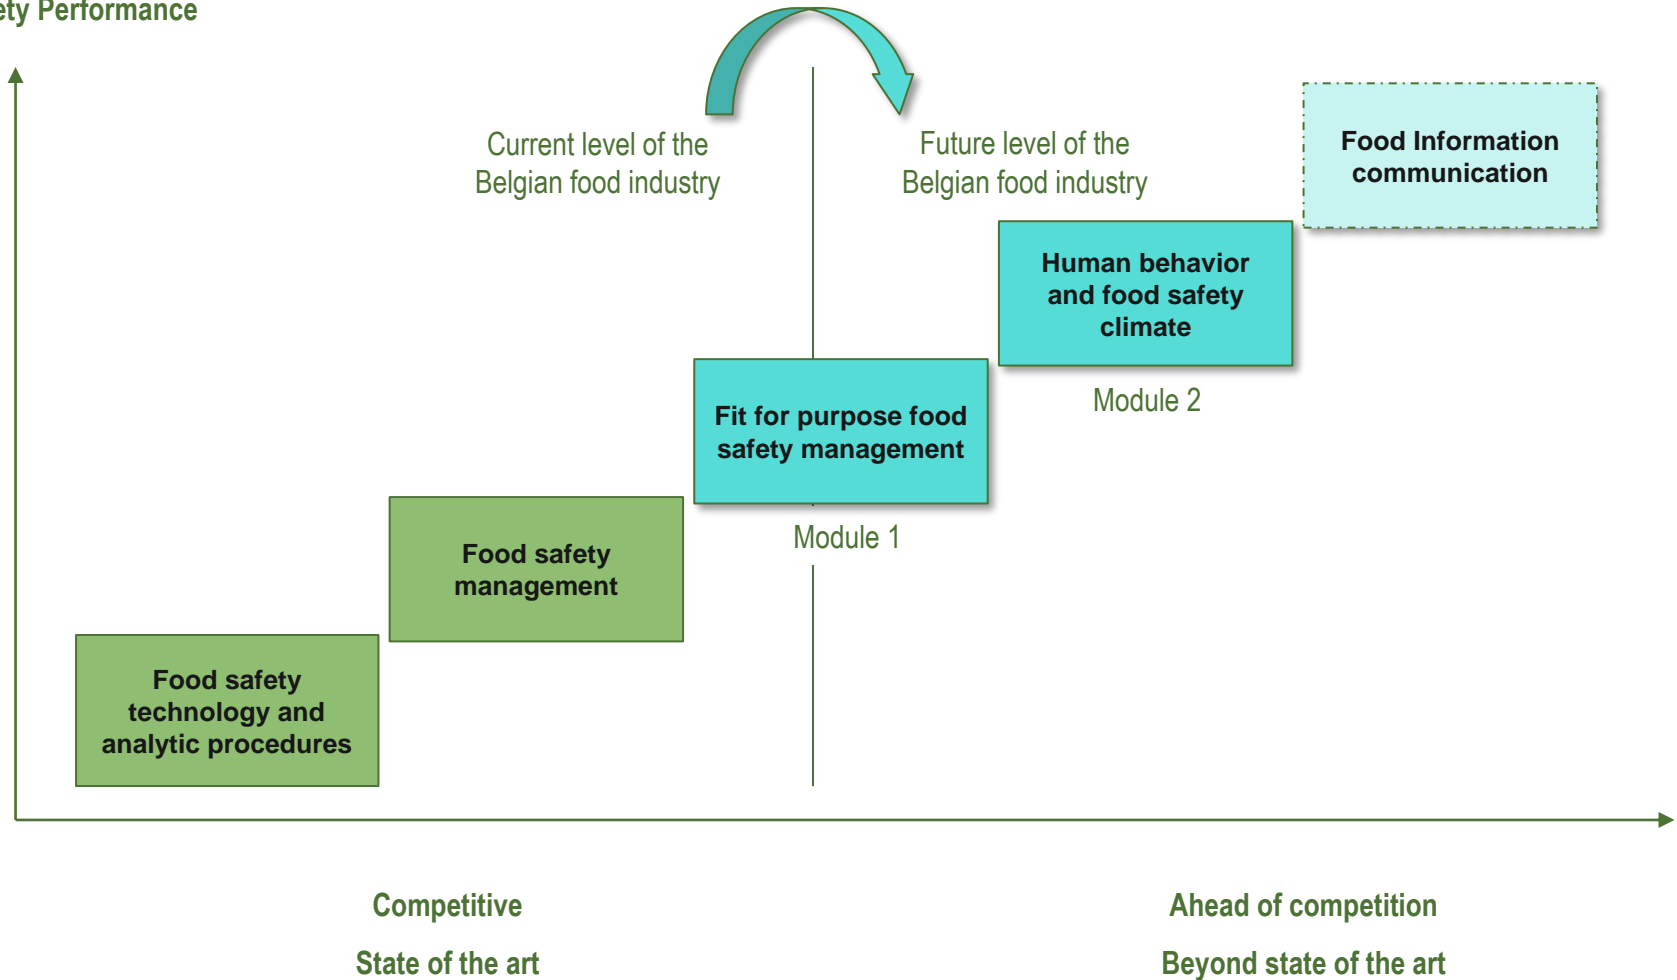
ety Performance

Current level of the Belgian food industry

Future level of the Belgian food industry

Food Information communication

Human behavior and food safety climate

Module 2

Fit for purpose food safety management

Module 1

Food safety management

Food safety technology and analytic procedures

Competitive

State of the art

Ahead of competition

Beyond state of the art